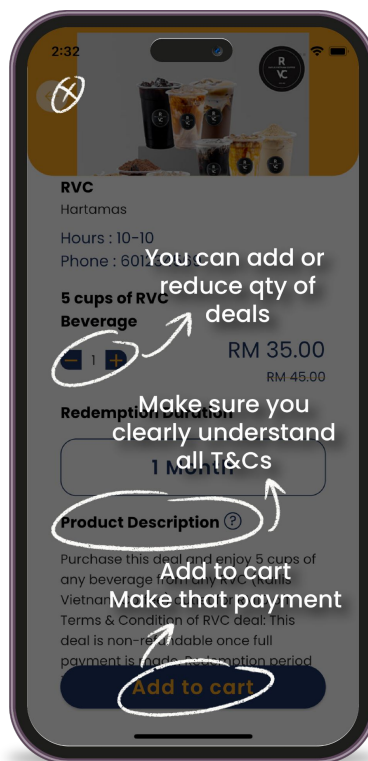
2:32

R VC

RVC
Hartamas
Hours : 10-10
Phone : 601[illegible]

You can add or reduce qty of deals

5 cups of RVC Beverage

1

RM 35.00
RM 45.00

Redemption Duration

Make sure you clearly understand all T&Cs

1 Month

Product Description ?

Purchase this deal and enjoy 5 cups of any beverage from any RVC (Rails Vietnam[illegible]
Terms & Condition of RVC deal: This deal is non-refundable once full payment is made. Redemption period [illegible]

Add to cart
Make that payment

Add to cart